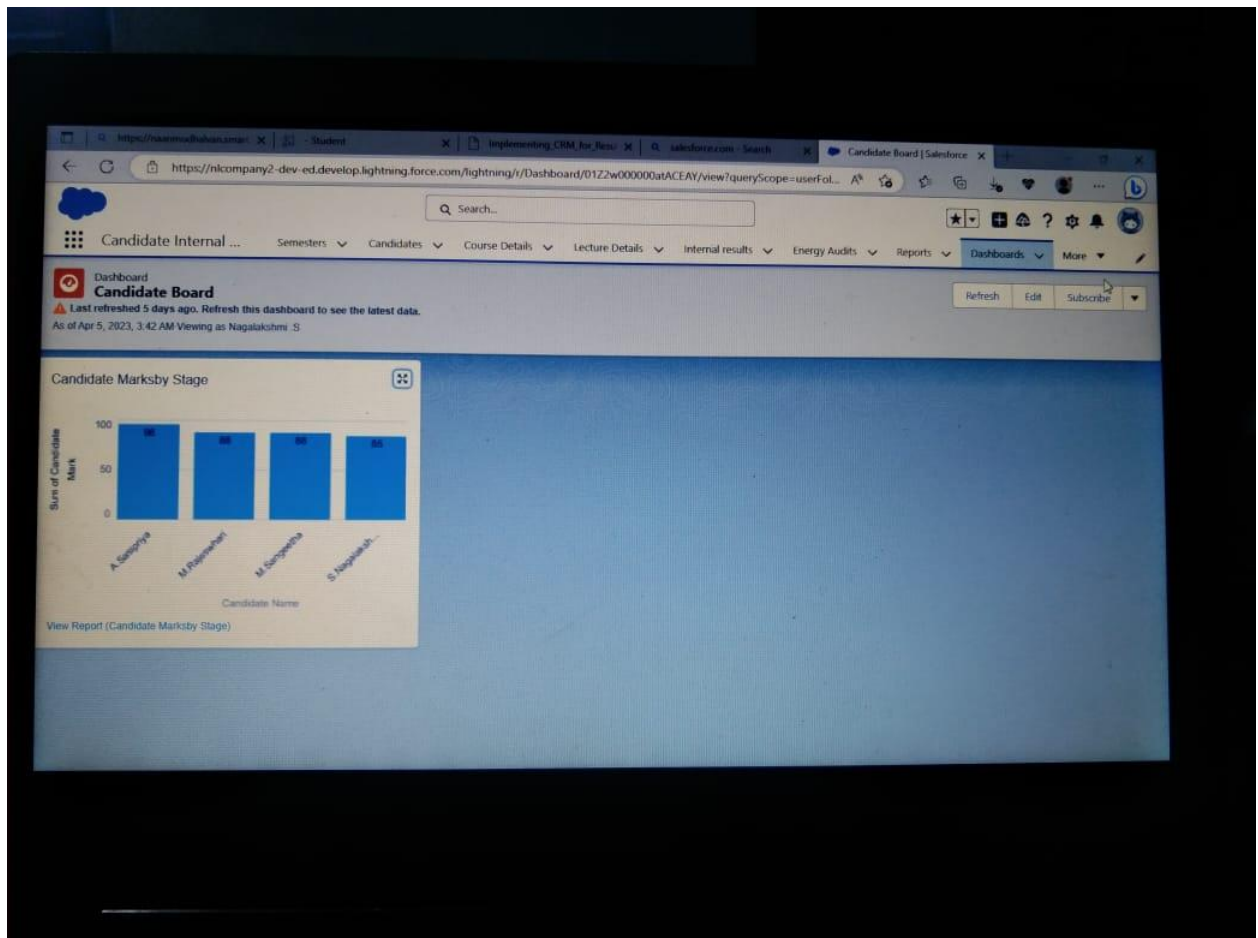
https://naanmudhalvan.smar | - Student | Implementing_CRM_for_Resu | salesforce.com - Search | Candidate Board | Salesforce

https://nlcompany2-dev-ed.develop.lightning.force.com/lightning/r/Dashboard/01Z2w000000atACEAY/view?queryScope=userFol...

Search...

Candidate Internal ... Semesters Candidates Course Details Lecture Details Internal results Energy Audits Reports Dashboards More

Dashboard
Candidate Board
Last refreshed 5 days ago. Refresh this dashboard to see the latest data.
As of Apr 5, 2023, 3:42 AM Viewing as Nagalakshmi .S

Refresh Edit Subscribe

Candidate Marksby Stage

Sum of Candidate Mark
100
50
0

98 88 88 86

A.Sangirya M.Rajeswari M.Sangeetha S.Nagalaksh...

Candidate Name

View Report (Candidate Marksby Stage)